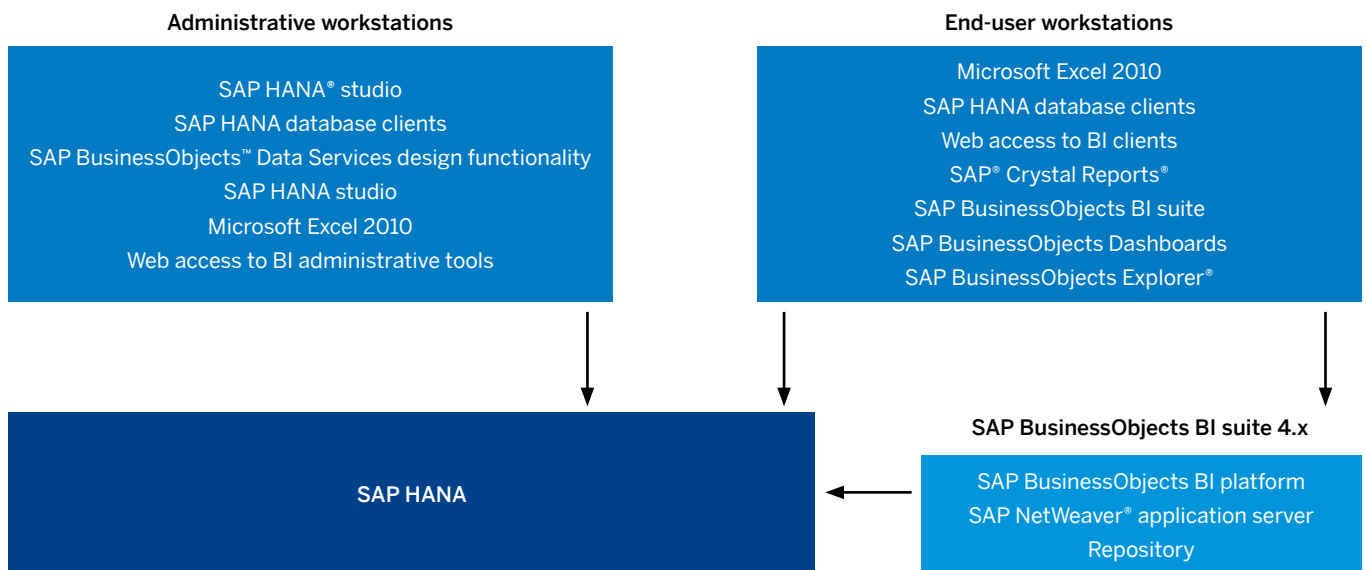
Administrative workstations

SAP HANA® studio
SAP HANA database clients
SAP BusinessObjects™ Data Services design functionality
SAP HANA studio
Microsoft Excel 2010
Web access to BI administrative tools

End-user workstations

Microsoft Excel 2010
SAP HANA database clients
Web access to BI clients
SAP® Crystal Reports®
SAP BusinessObjects BI suite
SAP BusinessObjects Dashboards
SAP BusinessObjects Explorer®

SAP HANA

SAP BusinessObjects BI suite 4.x

SAP BusinessObjects BI platform
SAP NetWeaver® application server
Repository